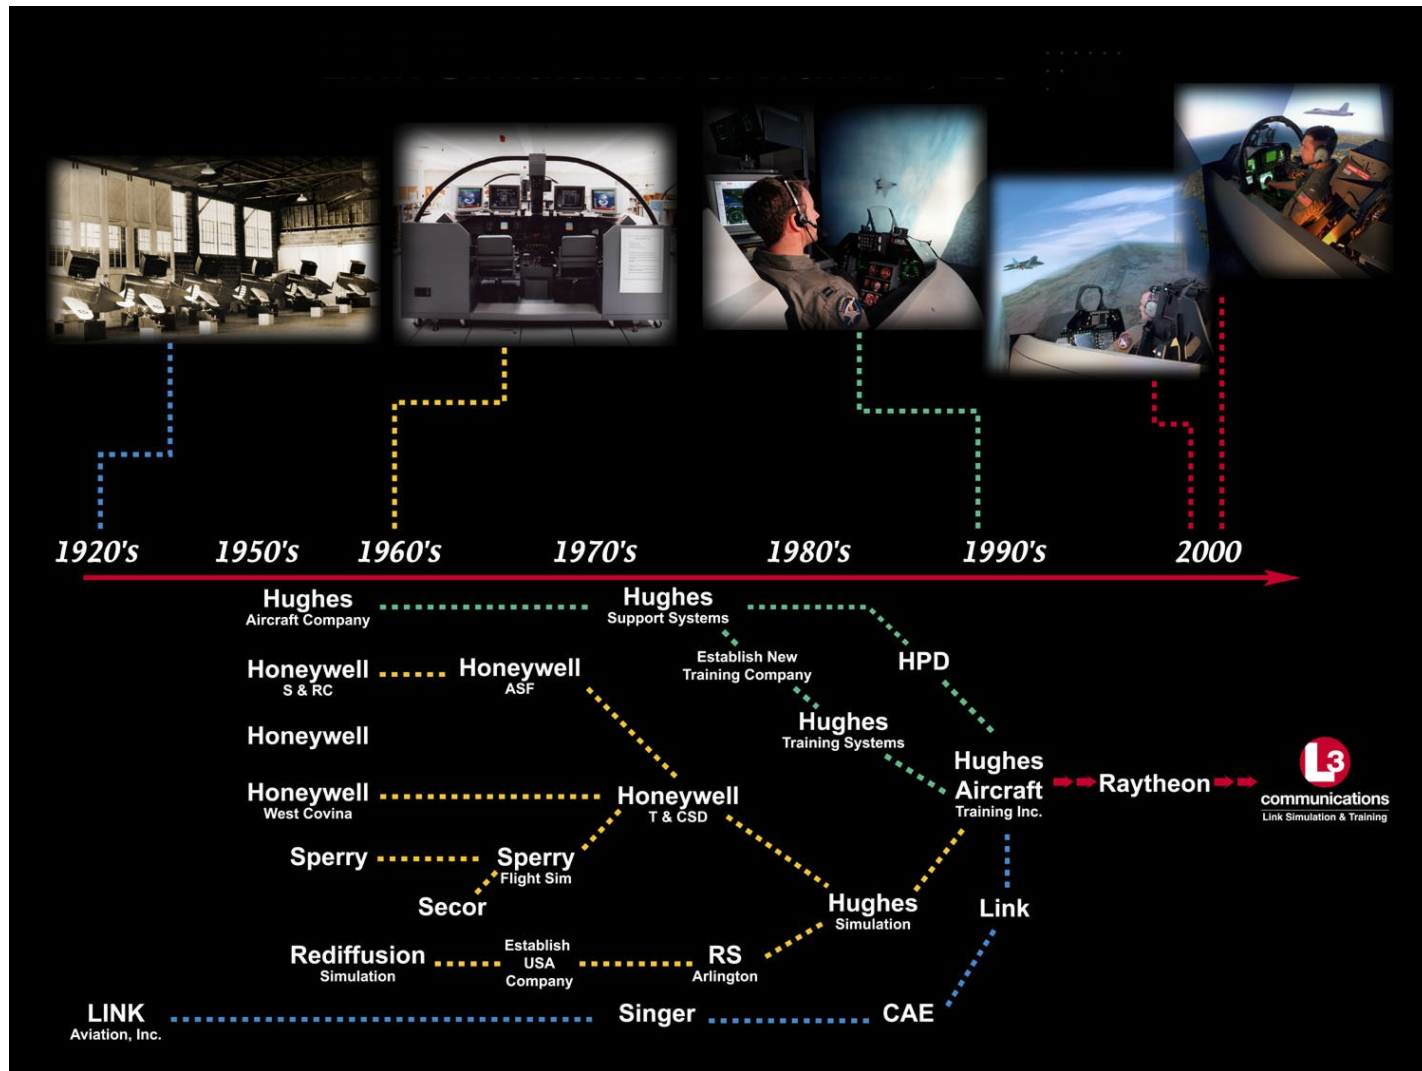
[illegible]

1920's 1950's 1960's 1970's 1980's 1990's 2000

Hughes
Aircraft Company

Hughes
Support Systems

Establish New
Training Company

HPD

Honeywell
S & RC

Honeywell
ASF

Honeywell

Hughes
Training Systems

Hughes
Aircraft
Training Inc.

Raytheon

L3
communications
Link Simulation & Training

Honeywell
West Covina

Honeywell
T & CSD

Sperry

Sperry
Flight Sim

Secor

Hughes
Simulation

Link

Rediffusion
Simulation

Establish
USA
Company

RS
Arlington

LINK
Aviation, Inc.

Singer

CAE